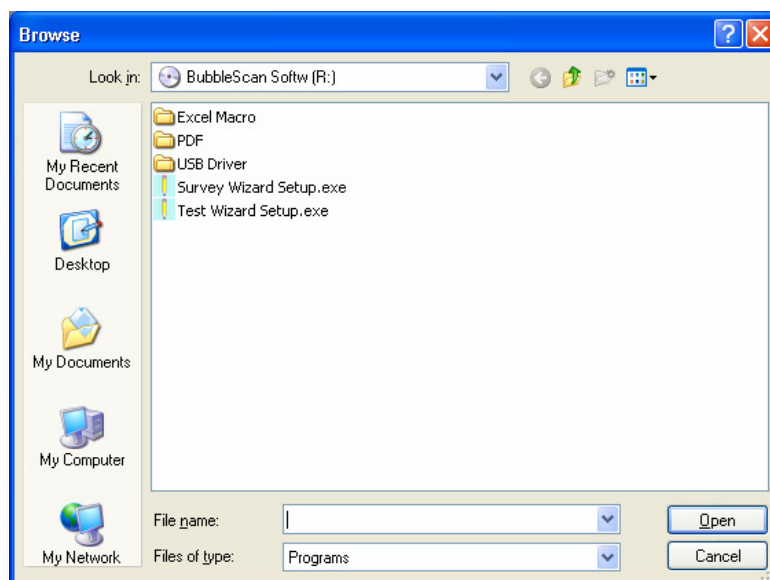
Browse

Look in: BubbleScan Softw (R:)

My Recent Documents

Desktop

My Documents

My Computer

My Network

Excel Macro
PDF
USB Driver
Survey Wizard Setup.exe
Test Wizard Setup.exe

File name:

Files of type: Programs

Open

Cancel